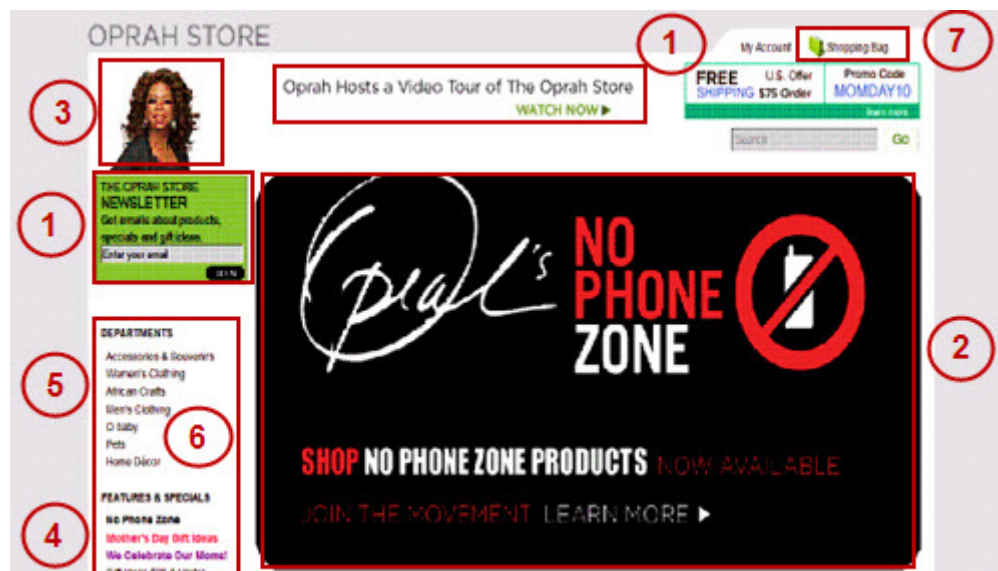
OPRAH STORE

1

My Account

Shopping Bag

7

3

Oprah Hosts a Video Tour of The Oprah Store
WATCH NOW ▶

FREE SHIPPING
U.S. Offer $75 Order
Promo Code MOMDAY10
learn more

Search

Go

1

THE OPRAH STORE NEWSLETTER
Get emails about products, specials and gift ideas.
Enter your email
JOIN

Oprah's NO PHONE ZONE

2

DEPARTMENTS
Accessories & Souvenirs
Women's Clothing
African Crafts
Men's Clothing
O baby
Pets
Home Décor

5

6

SHOP NO PHONE ZONE PRODUCTS NOW AVAILABLE

JOIN THE MOVEMENT LEARN MORE ▶

FEATURES & SPECIALS
No Phone Zone
Mother's Day Gift Ideas
We Celebrate Our Moms!
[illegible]

4